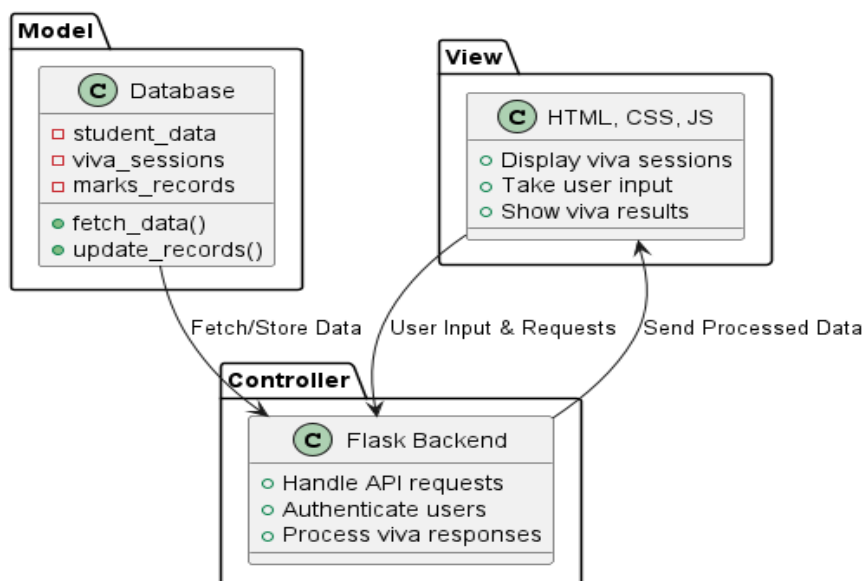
Model

C Database

student_data
viva_sessions
marks_records

fetch_data()
update_records()

View

C HTML, CSS, JS

Display viva sessions
Take user input
Show viva results

Fetch/Store Data

User Input & Requests

Send Processed Data

Controller

C Flask Backend

Handle API requests
Authenticate users
Process viva responses